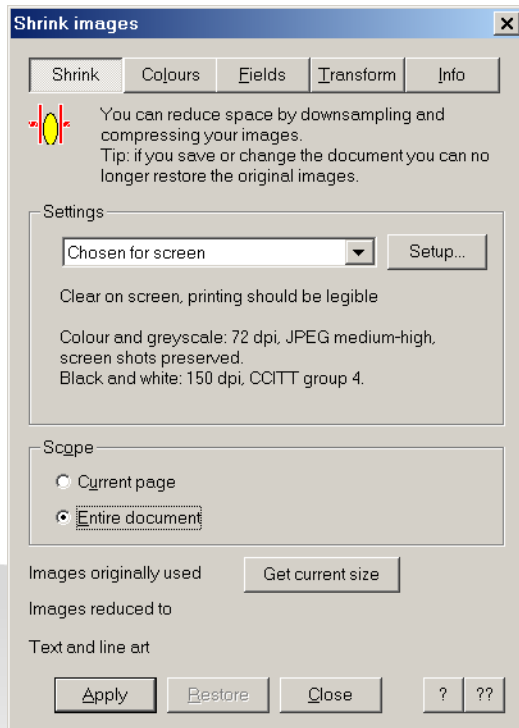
Shrink images

×

Shrink | Colours | Fields | Transform | Info

You can reduce space by downsampling and compressing your images.
Tip: if you save or change the document you can no longer restore the original images.

Settings

Chosen for screen

Setup...

Clear on screen, printing should be legible

Colour and greyscale: 72 dpi, JPEG medium-high, screen shots preserved.
Black and white: 150 dpi, CCITT group 4.

Scope

Current page

Entire document

Images originally used

Get current size

Images reduced to

Text and line art

Apply

Restore

Close

?

??